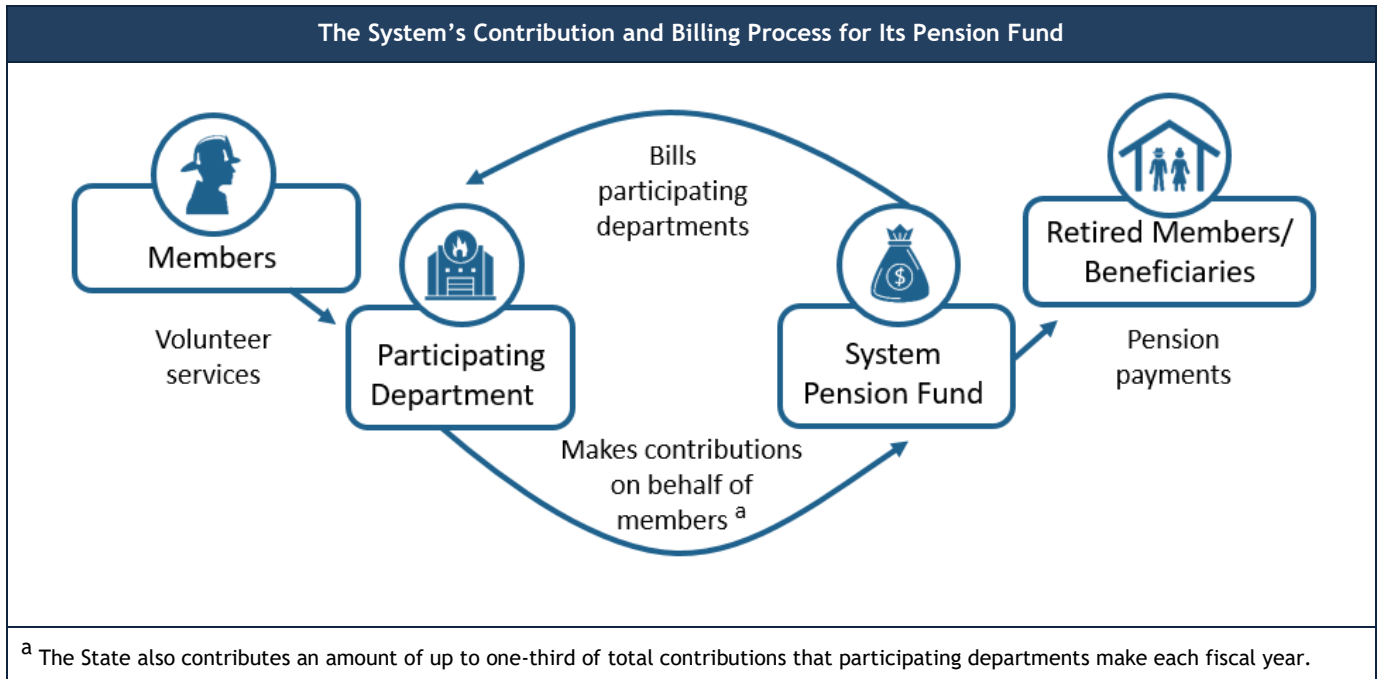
The System's Contribution and Billing Process for Its Pension Fund

Members

Volunteer services

Bills participating departments

Participating Department

Makes contributions on behalf of members $^a$

System Pension Fund

Retired Members/ Beneficiaries

Pension payments

$^a$ The State also contributes an amount of up to one-third of total contributions that participating departments make each fiscal year.